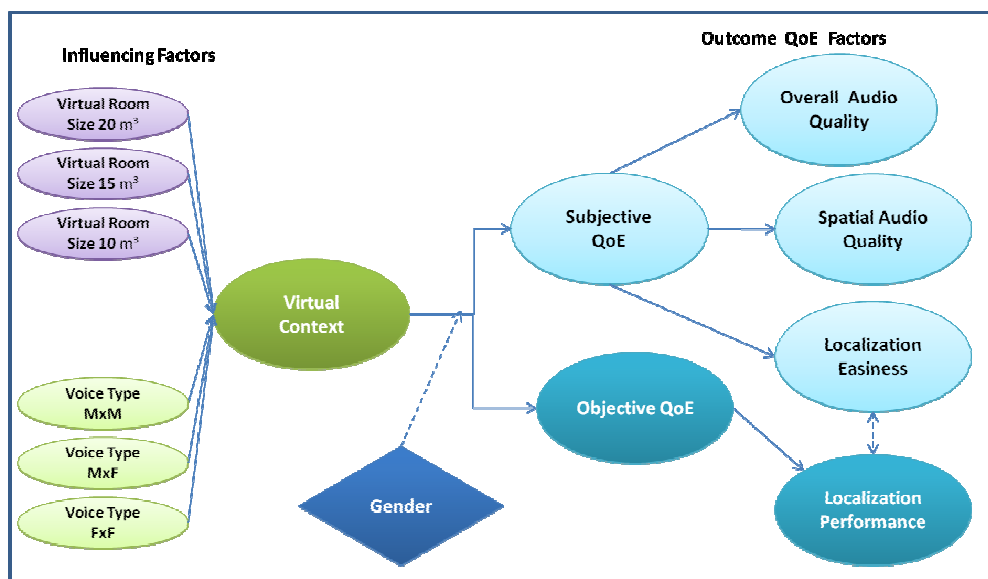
Influencing Factors

Outcome QoE Factors

Virtual Room Size 20 m³

Virtual Room Size 15 m³

Virtual Room Size 10 m³

Voice Type MxM

Voice Type MxF

Voice Type FxF

Virtual Context

Gender

Subjective QoE

Objective QoE

Overall Audio Quality

Spatial Audio Quality

Localization Easiness

Localization Performance